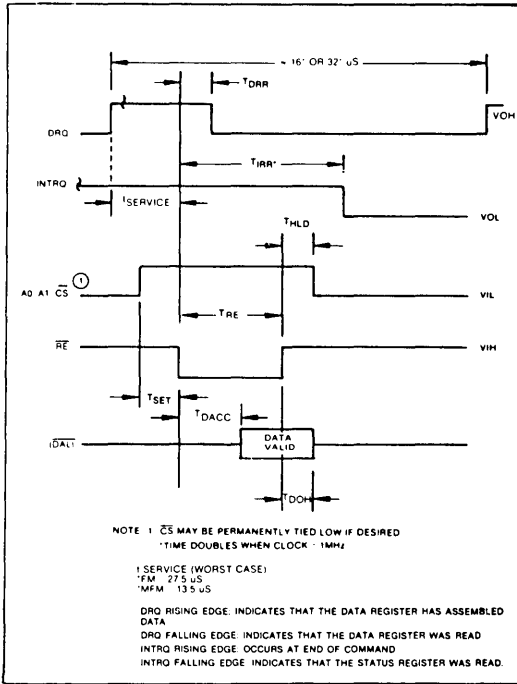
≈ 16* OR 32* uS

$T_{DRR}$

DRQ

VOH

$T_{IRR}$*

INTRQ

$t_{SERVICE}$

VOL

$T_{HLD}$

A0 A1 $\overline{CS}$ ①

VIL

$T_{RE}$

$\overline{RE}$

VIH

$T_{SET}$

$T_{DACC}$

$(\overline{DAL})$

DATA VALID

$T_{DOH}$

NOTE 1 $\overline{CS}$ MAY BE PERMANENTLY TIED LOW IF DESIRED
*TIME DOUBLES WHEN CLOCK = 1MHz

t SERVICE (WORST CASE)
*FM 27.5 uS
*MFM 13.5 uS

DRQ RISING EDGE: INDICATES THAT THE DATA REGISTER HAS ASSEMBLED DATA
DRQ FALLING EDGE: INDICATES THAT THE DATA REGISTER WAS READ
INTRQ RISING EDGE: OCCURS AT END OF COMMAND
INTRQ FALLING EDGE: INDICATES THAT THE STATUS REGISTER WAS READ.